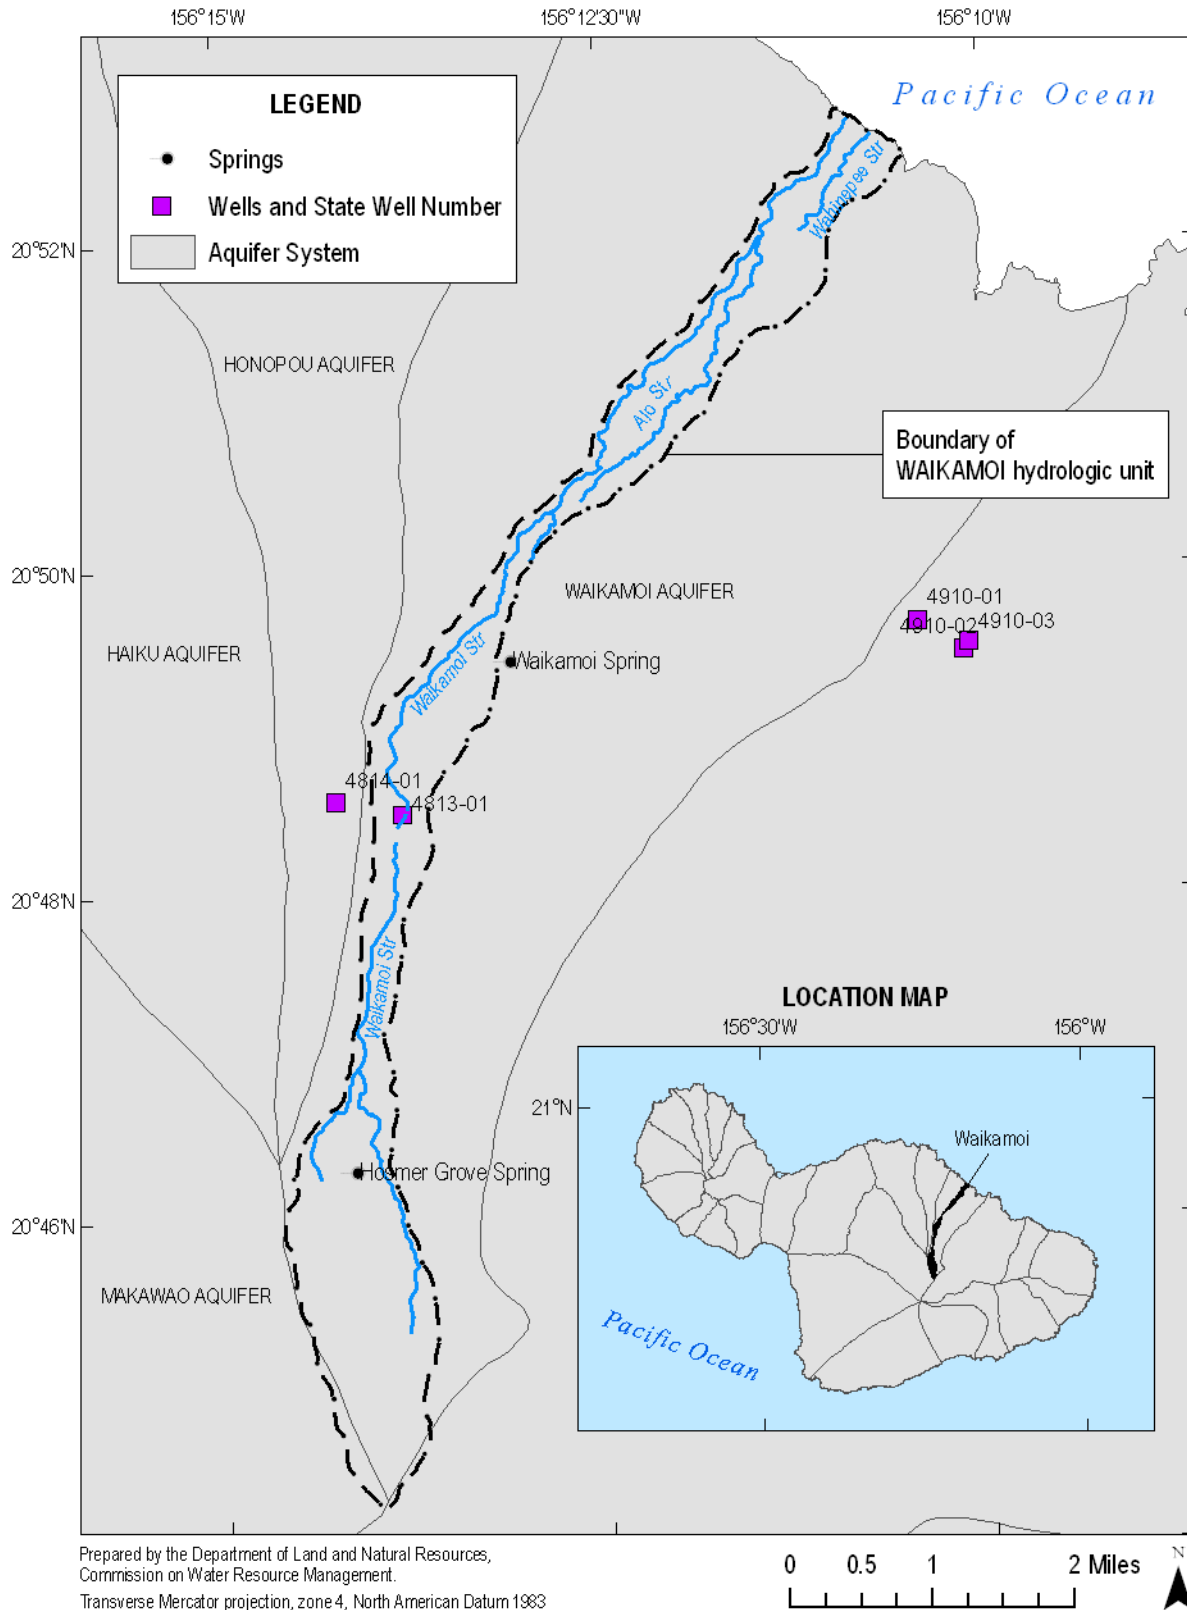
156°15'W
156°12'30"W
156°10'W

Pacific Ocean

LEGEND
Springs
Wells and State Well Number
Aquifer System

20°52'N
20°50'N
20°48'N
20°46'N

HONOPOU AQUIFER
Alo Str
Waikamoi Str
Boundary of WAIKAMOI hydrologic unit
WAIKAMOI AQUIFER
4910-01
4910-02
4910-03
HAIKU AQUIFER
Waikamoi Str
Waikamoi Spring
4814-01
4813-01
Waikamoi Str
Hosmer Grove Spring
MAKAWAO AQUIFER

LOCATION MAP
156°30'W
156°W
21°N
Waikamoi
Pacific Ocean

Prepared by the Department of Land and Natural Resources, Commission on Water Resource Management.
Transverse Mercator projection, zone 4, North American Datum 1983

0 0.5 1 2 Miles
N